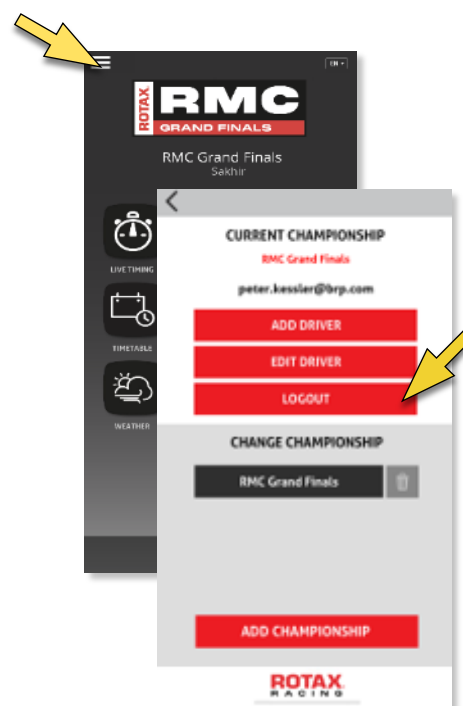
EN

ROTAX RMC GRAND FINALS

RMC Grand Finals
Sakhir

LIVE TIMING

TIMETABLE

WEATHER

CURRENT CHAMPIONSHIP
RMC Grand Finals
peter.kessler@brp.com

ADD DRIVER
EDIT DRIVER
LOGOUT

CHANGE CHAMPIONSHIP
RMC Grand Finals

ADD CHAMPIONSHIP

ROTAX RACING